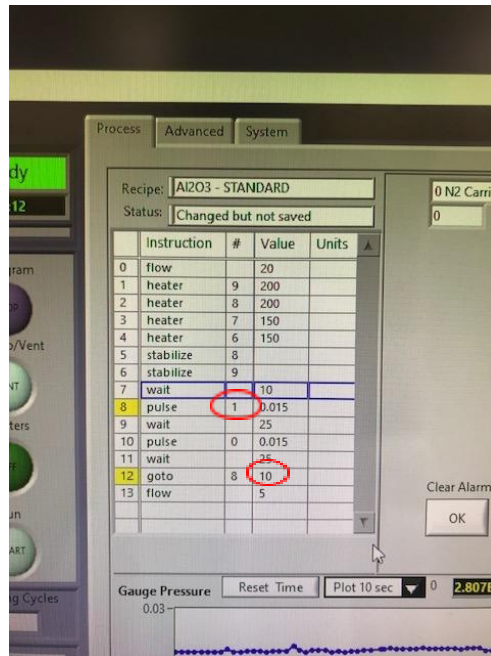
dy
12
gram
P
p/Vent
NT
ters
F
un
ART
ng Cycles

Process
Advanced
System

Recipe: Al2O3 - STANDARD
Status: Changed but not saved

| | Instruction | # | Value | Units |
|---|---|---|---|---|
| 0 | flow | | 20 | |
| 1 | heater | 9 | 200 | |
| 2 | heater | 8 | 200 | |
| 3 | heater | 7 | 150 | |
| 4 | heater | 6 | 150 | |
| 5 | stabilize | 8 | | |
| 6 | stabilize | 9 | | |
| 7 | wait | | 10 | |
| 8 | pulse | 1 | 0.015 | |
| 9 | wait | | 25 | |
| 10 | pulse | 0 | 0.015 | |
| 11 | wait | | 25 | |
| 12 | goto | 8 | 10 | |
| 13 | flow | | 5 | |

0 N2 Carri
0

Clear Alarm
OK

Gauge Pressure
Reset Time
Plot 10 sec
0
2.807
0.03